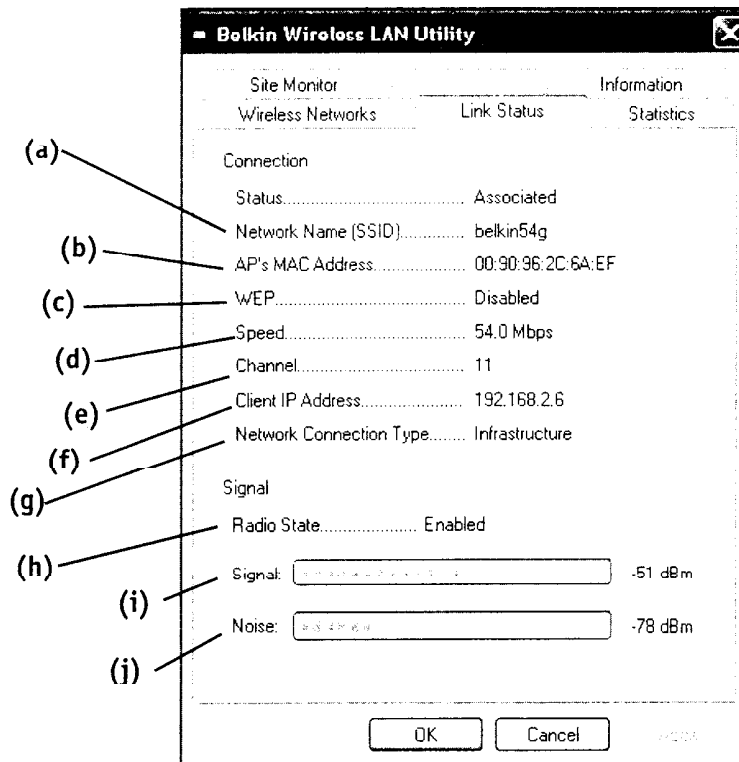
Belkin Wireless LAN Utility

Site Monitor
Information
Wireless Networks
Link Status
Statistics

(d)
(b)
(c)
(d)
(e)
(f)
(g)
(h)
(i)
(j)

Connection

Status.............................. Associated
Network Name (SSID)............ belkin54g
AP's MAC Address.................. 00:90:96:2C:6A:EF
WEP.................................. Disabled
Speed................................ 54.0 Mbps
Channel.............................. 11
Client IP Address.................... 192.168.2.6
Network Connection Type........ Infrastructure

Signal

Radio State.................... Enabled

Signal: -51 dBm

Noise: -78 dBm

OK
Cancel